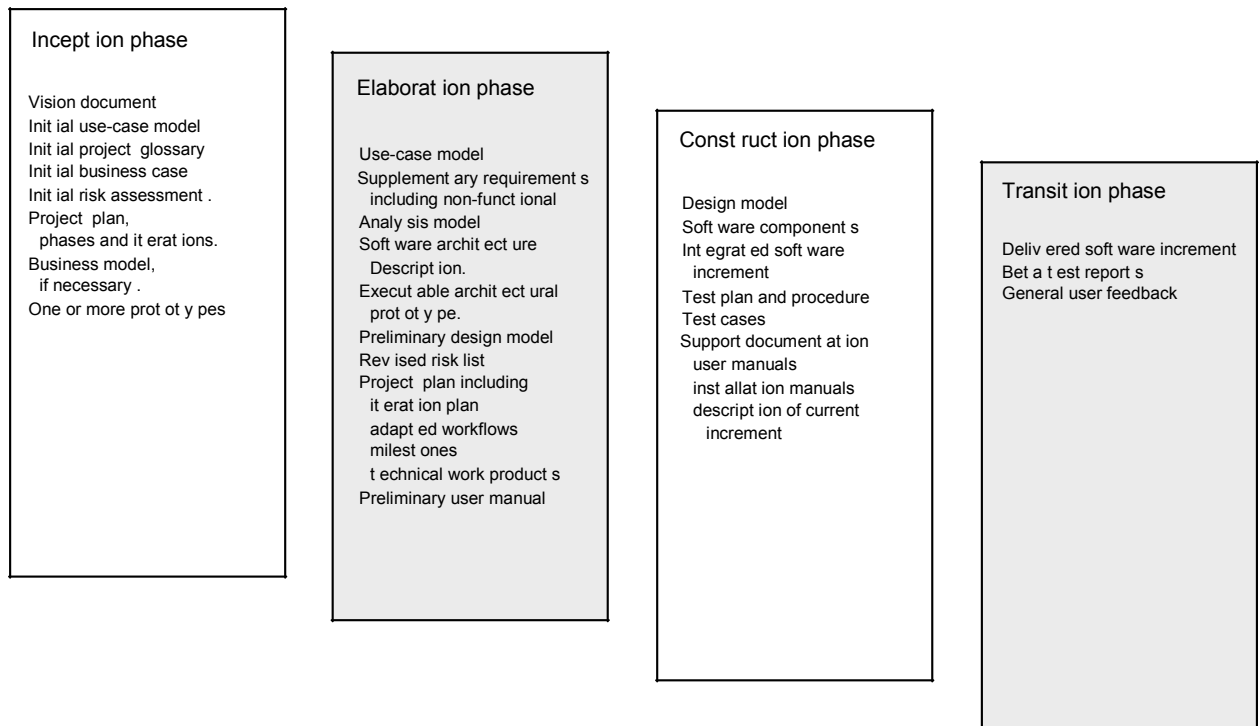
Incept ion phase

Vision document
Init ial use-case model
Init ial project glossary
Init ial business case
Init ial risk assessment .
Project plan,
phases and it erat ions.
Business model,
if necessary .
One or more prot ot y pes

Elaborat ion phase

Use-case model
Supplement ary requirement s
including non-funct ional
Analy sis model
Soft ware archit ect ure
Descript ion.
Execut able archit ect ural
prot ot y pe.
Preliminary design model
Rev ised risk list
Project plan including
it erat ion plan
adapt ed workflows
milest ones
t echnical work product s
Preliminary user manual

Const ruct ion phase

Design model
Soft ware component s
Int egrat ed soft ware
increment
Test plan and procedure
Test cases
Support document at ion
user manuals
inst allat ion manuals
descript ion of current
increment

Transit ion phase

Deliv ered soft ware increment
Bet a t est report s
General user feedback